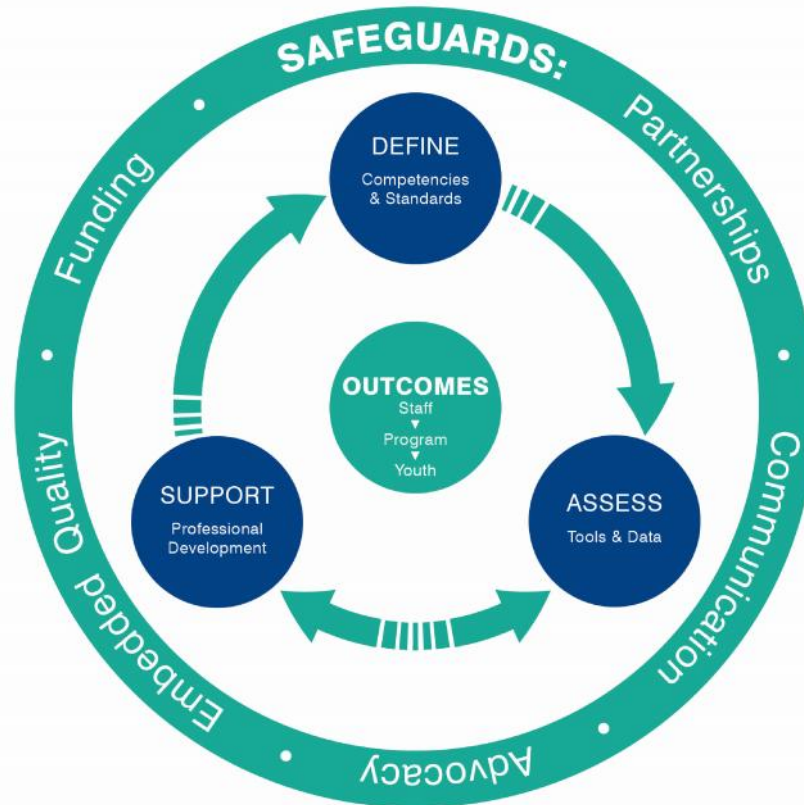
SAFEGUARDS:

Partnerships • Communication • Advocacy • Embedded Quality • Funding •

DEFINE
Competencies & Standards

ASSESS
Tools & Data

SUPPORT
Professional Development

OUTCOMES
Staff
▼
Program
▼
Youth